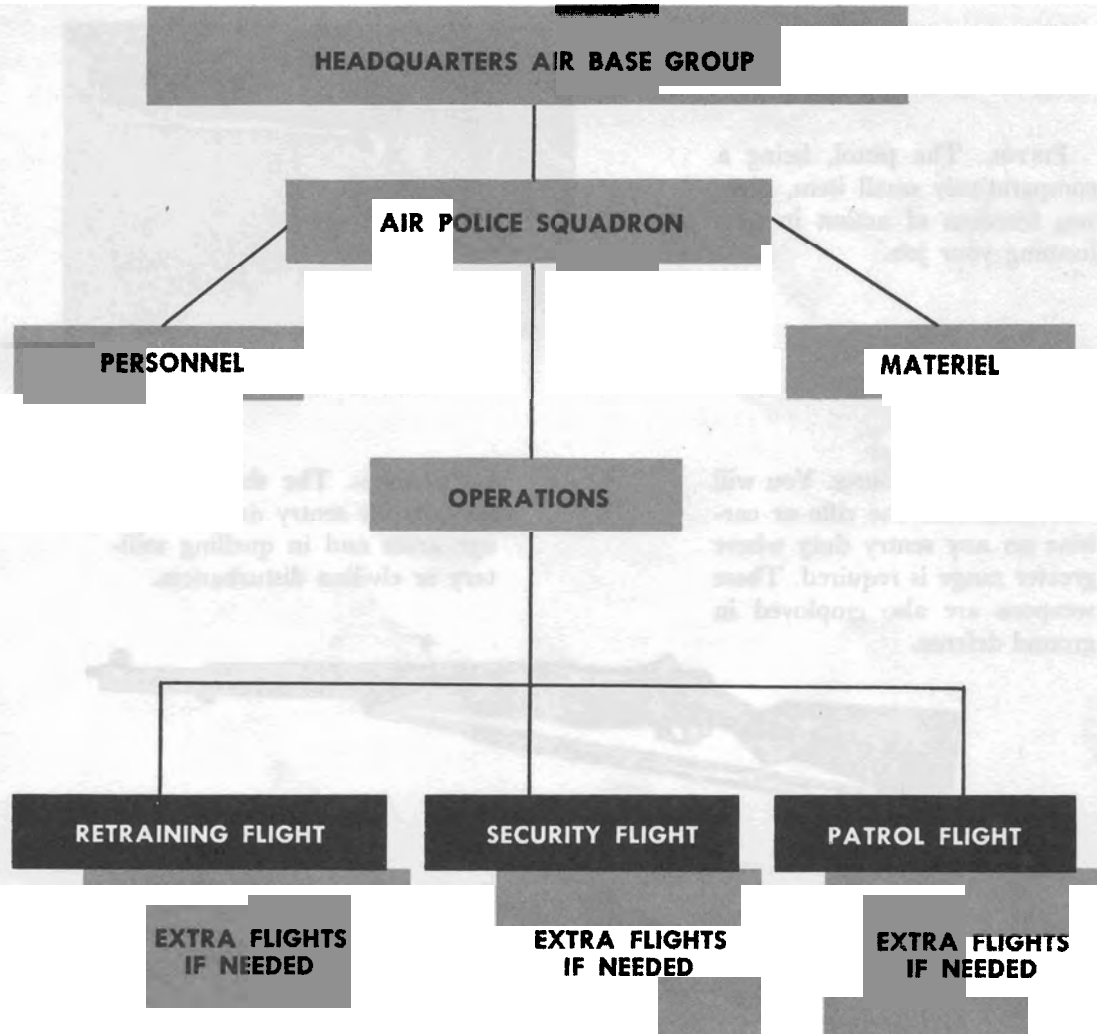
HEADQUARTERS AIR BASE GROUP

AIR POLICE SQUADRON

PERSONNEL

MATERIEL

OPERATIONS

RETRAINING FLIGHT

SECURITY FLIGHT

PATROL FLIGHT

EXTRA FLIGHTS IF NEEDED

EXTRA FLIGHTS IF NEEDED

EXTRA FLIGHTS IF NEEDED